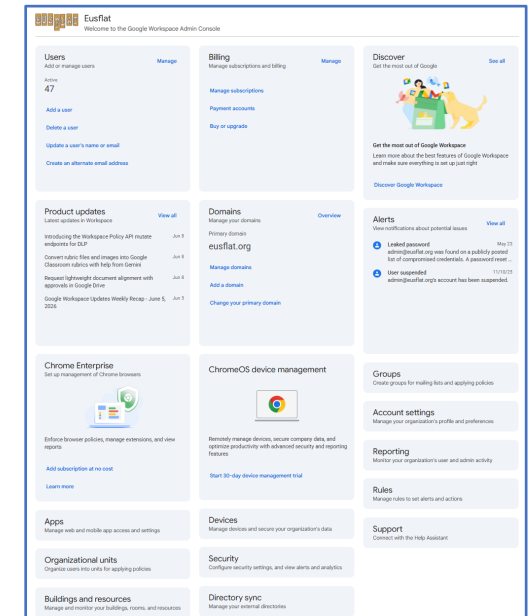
Eusflat
Welcome to the Google Workspace Admin Console

Users
Add or manage users
Manage
Active
47
Add a user
Delete a user
Update a user's name or email
Create an alternate email address

Billing
Manage subscriptions and billing
Manage
Manage subscriptions
Payment accounts
Buy or upgrade

Discover
Get the most out of Google
See all
Get the most out of Google Workspace
Learn more about the best features of Google Workspace and make sure everything is set up just right
Discover Google Workspace

Product updates
Latest updates in Workspace
View all
Introducing the Workspace Policy API mutate endpoints for DLP Jun 9
Convert rubric files and images into Google Classroom rubrics with help from Gemini Jun 9
Request lightweight document alignment with approvals in Google Drive Jun 9
Google Workspace Updates Weekly Recap - June 5, 2026 Jun 5

Domains
Manage your domains
Overview
Primary domain
eusflat.org
Manage domains
Add a domain
Change your primary domain

Alerts
View notifications about potential issues
View all
Leaked password May 23
admin@eusflat.org was found on a publicly posted list of compromised credentials. A password reset ...
User suspended 11/10/25
admin@eusflat.org's account has been suspended.

Chrome Enterprise
Set up management of Chrome browsers
Enforce browser policies, manage extensions, and view reports
Add subscription at no cost
Learn more

ChromeOS device management
Remotely manage devices, secure company data, and optimize productivity with advanced security and reporting features
Start 30-day device management trial

Groups
Create groups for mailing lists and applying policies

Account settings
Manage your organization's profile and preferences

Reporting
Monitor your organization's user and admin activity

Rules
Manage rules to set alerts and actions

Support
Connect with the Help Assistant

Apps
Manage web and mobile app access and settings

Devices
Manage devices and secure your organization's data

Organizational units
Organize users into units for applying policies

Security
Configure security settings, and view alerts and analytics

Buildings and resources
Manage and monitor your buildings, rooms, and resources

Directory sync
Manage your external directories